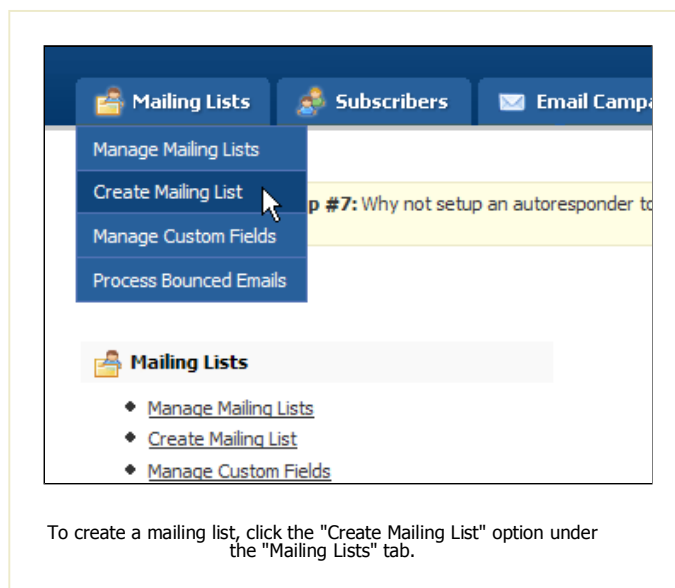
Mailing Lists
Subscribers
Email Campa

Manage Mailing Lists
Create Mailing List
Manage Custom Fields
Process Bounced Emails

p #7: Why not setup an autoresponder to

Mailing Lists

- Manage Mailing Lists
- Create Mailing List
- Manage Custom Fields

To create a mailing list, click the "Create Mailing List" option under the "Mailing Lists" tab.